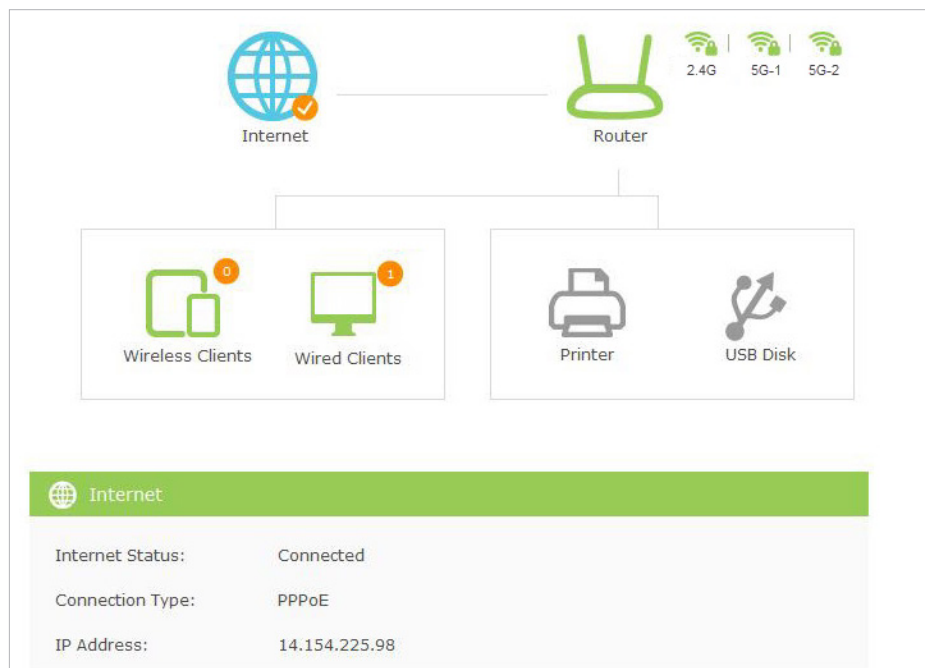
2.4G 5G-1 5G-2

Internet

Router

0
Wireless Clients

1
Wired Clients

Printer

USB Disk

Internet

| | |
|---|---|
| Internet Status: | Connected |
| Connection Type: | PPPoE |
| IP Address: | 14.154.225.98 |